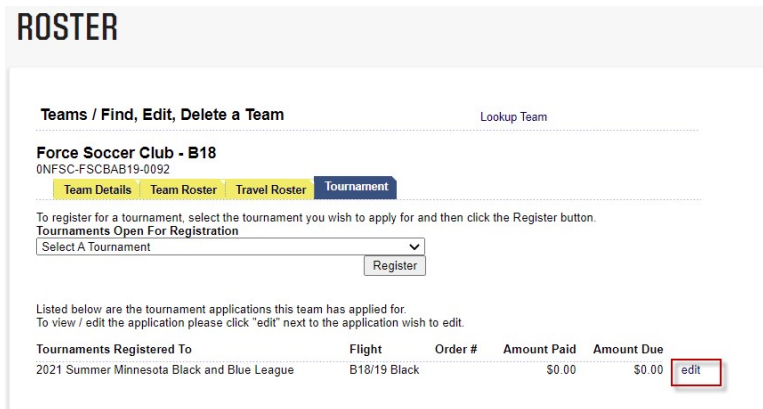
ROSTER

Teams / Find, Edit, Delete a Team

Lookup Team

Force Soccer Club - B18
0NFSC-FSCBAB19-0092

Team Details | Team Roster | Travel Roster | Tournament

To register for a tournament, select the tournament you wish to apply for and then click the Register button.
Tournaments Open For Registration

Select A Tournament

Register

Listed below are the tournament applications this team has applied for.
To view / edit the application please click "edit" next to the application wish to edit.

| Tournaments Registered To | Flight | Order # | Amount Paid | Amount Due | |
|---|---|---|---|---|---|
| 2021 Summer Minnesota Black and Blue League | B18/19 Black | | $0.00 | $0.00 | edit |